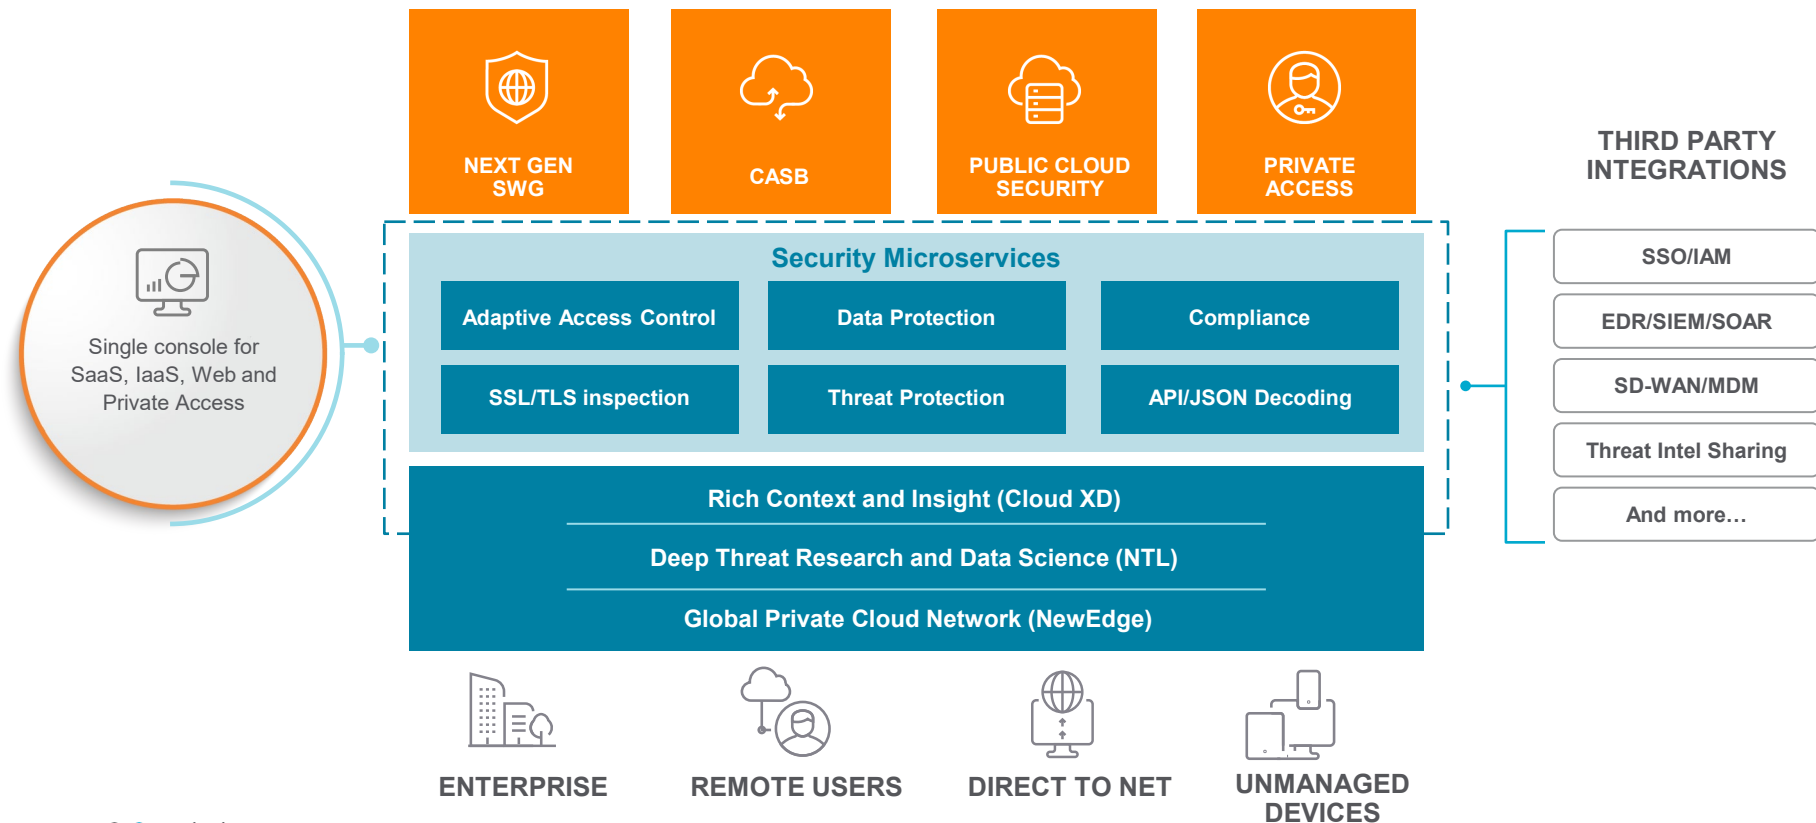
NEXT GEN SWG

CASB

PUBLIC CLOUD SECURITY

PRIVATE ACCESS

THIRD PARTY INTEGRATIONS

Single console for SaaS, IaaS, Web and Private Access

Security Microservices

Adaptive Access Control

Data Protection

Compliance

SSL/TLS inspection

Threat Protection

API/JSON Decoding

Rich Context and Insight (Cloud XD)

Deep Threat Research and Data Science (NTL)

Global Private Cloud Network (NewEdge)

SSO/IAM

EDR/SIEM/SOAR

SD-WAN/MDM

Threat Intel Sharing

And more…

ENTERPRISE

REMOTE USERS

DIRECT TO NET

UNMANAGED DEVICES